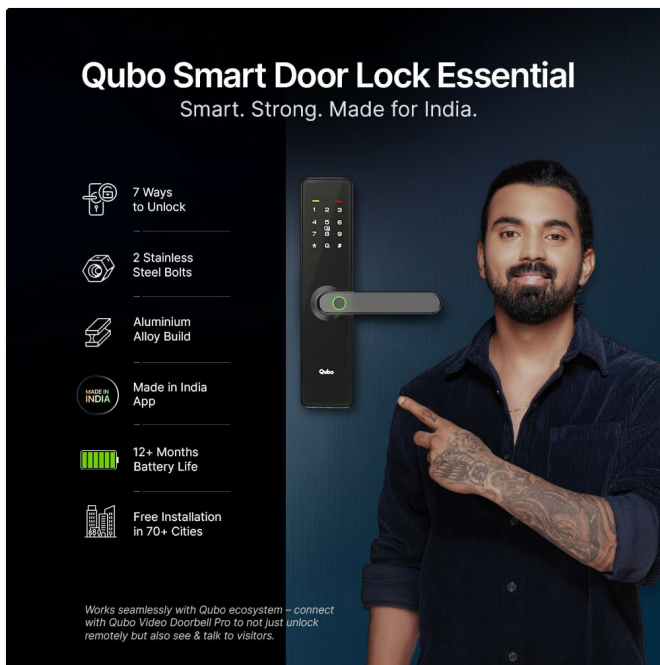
Qubo Smart Door Lock Essential
Smart. Strong. Made for India.

7 Ways to Unlock

2 Stainless Steel Bolts

Aluminium Alloy Build

MADE IN INDIA

Made in India App

12+ Months Battery Life

Free Installation in 70+ Cities

1 2 3
4 5 6
7 8 9
* 0 #

Qubo

Works seamlessly with Qubo ecosystem – connect with Qubo Video Doorbell Pro to not just unlock remotely but also see & talk to visitors.